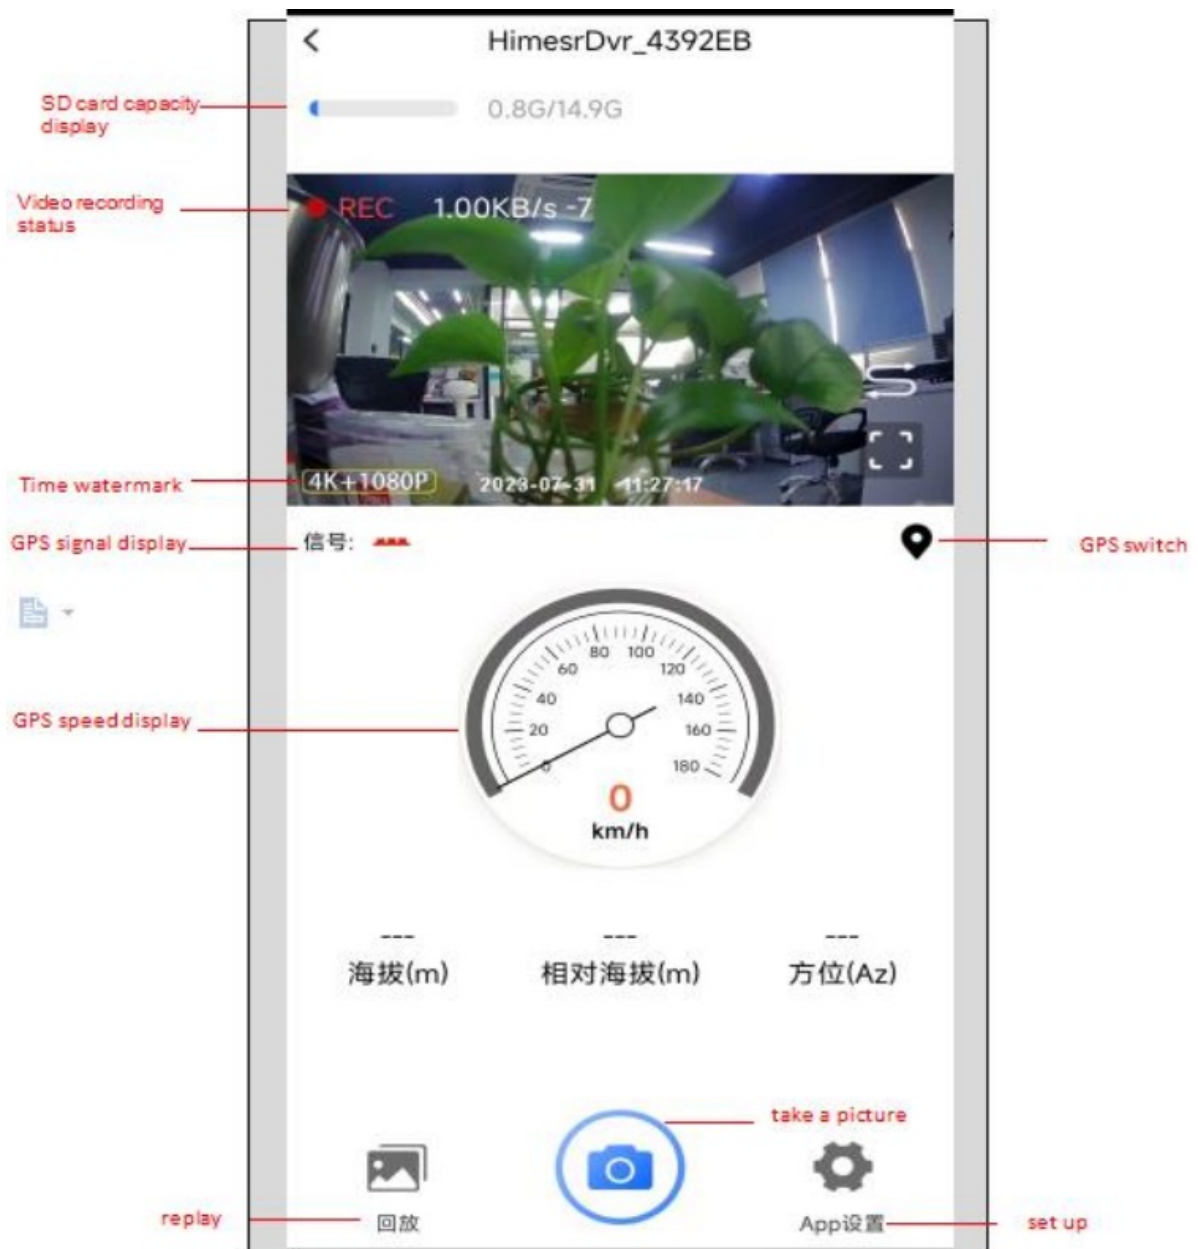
HimesrDvr_4392EB

SD card capacity display

0.8G/14.9G

Video recording status

REC 1.00KB/s -7

Time watermark

4K+1080P 2023-07-31 11:27:17

GPS signal display

信号:

GPS switch

GPS speed display

0 20 40 60 80 100 120 140 160 180

0

km/h

---
海拔(m)

---
相对海拔(m)

---
方位(Az)

take a picture

replay

回放

App设置

set up